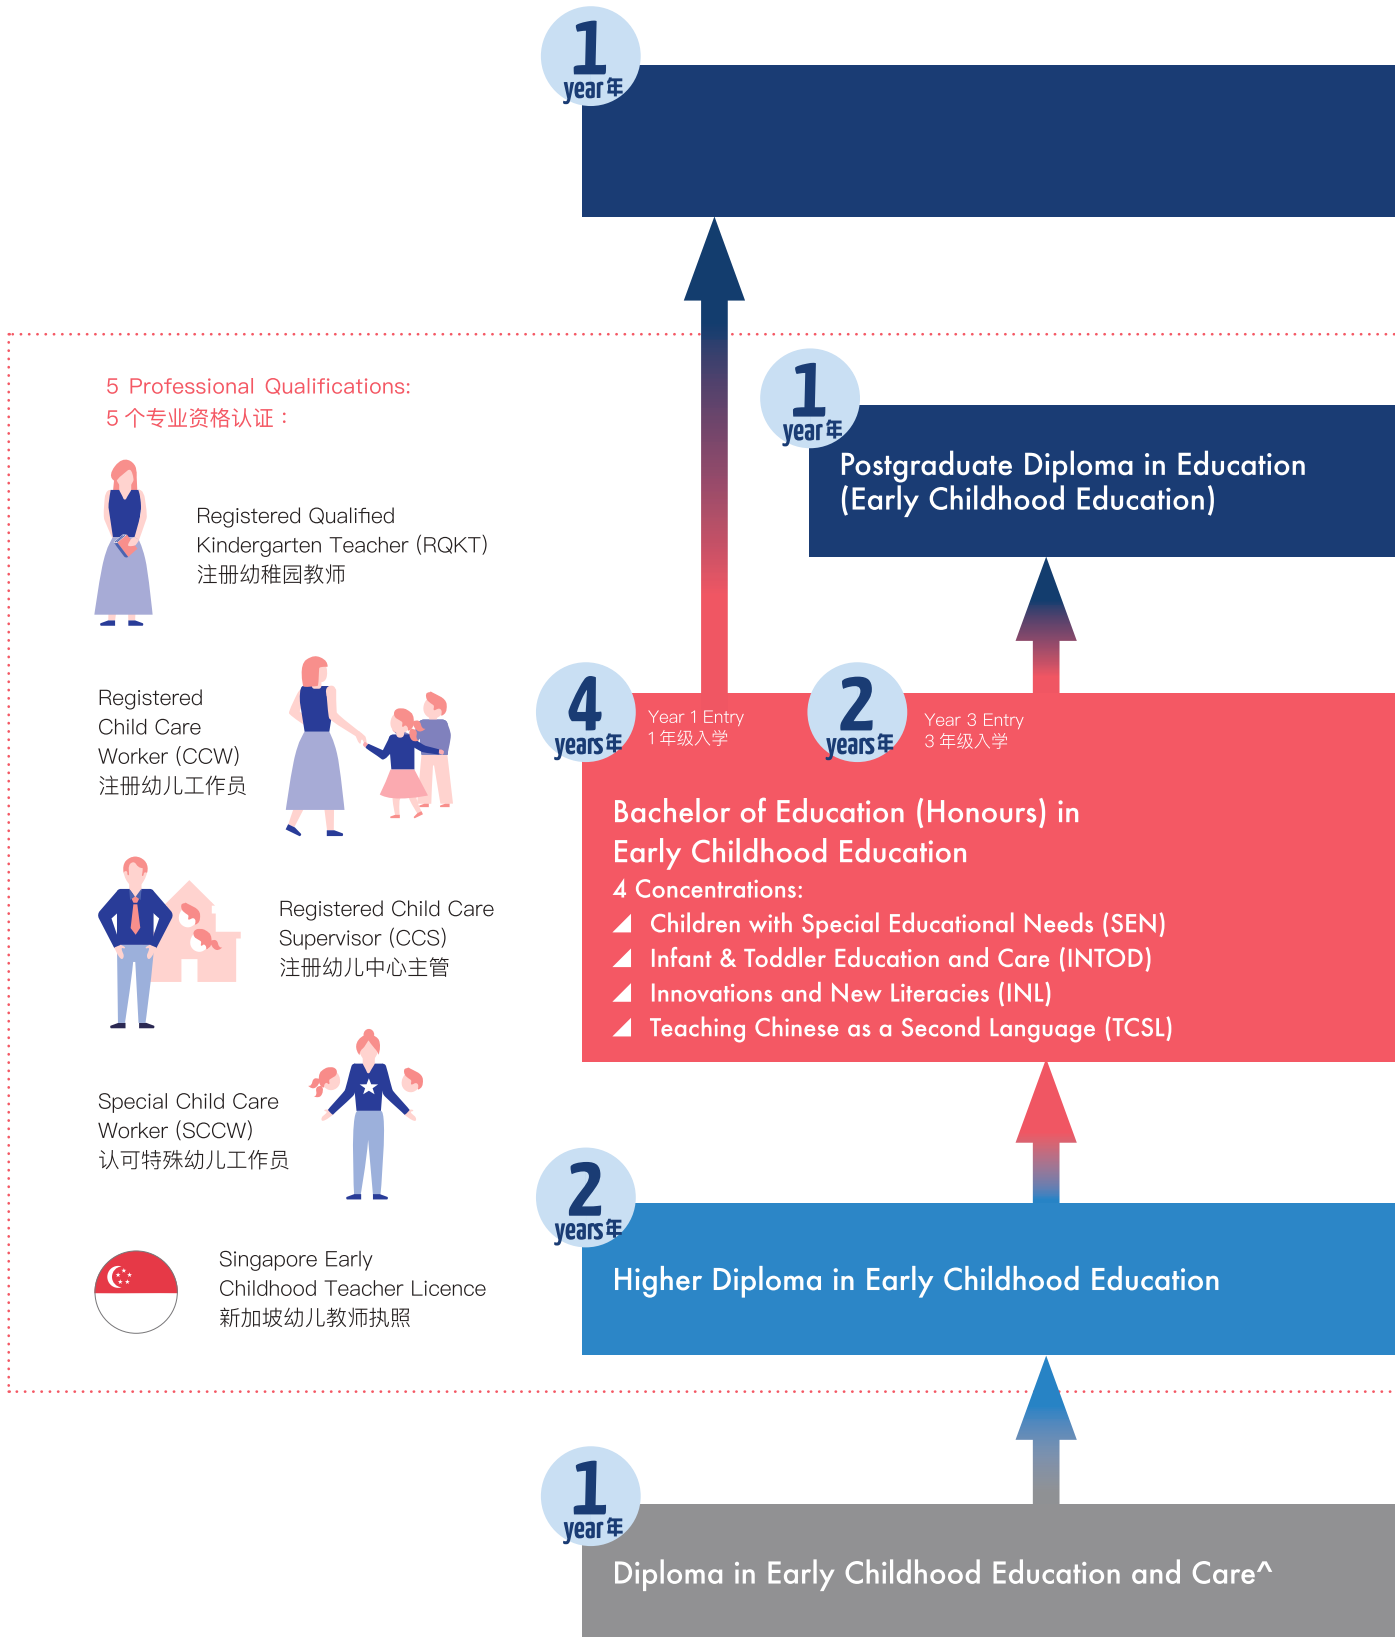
1 year 年

5 Professional Qualifications:
5 个专业资格认证：

Registered Qualified Kindergarten Teacher (RQKT)
注册幼稚园教师

Registered Child Care Worker (CCW)
注册幼儿工作员

Registered Child Care Supervisor (CCS)
注册幼儿中心主管

Special Child Care Worker (SCCW)
认可特殊幼儿工作员

Singapore Early Childhood Teacher Licence
新加坡幼儿教师执照

1 year 年

Postgraduate Diploma in Education (Early Childhood Education)

4 years 年

Year 1 Entry
1 年级入学

2 years 年

Year 3 Entry
3 年级入学

Bachelor of Education (Honours) in Early Childhood Education
4 Concentrations:
Children with Special Educational Needs (SEN)
Infant & Toddler Education and Care (INTOD)
Innovations and New Literacies (INL)
Teaching Chinese as a Second Language (TCSL)

2 years 年

Higher Diploma in Early Childhood Education

1 year 年

Diploma in Early Childhood Education and Care^